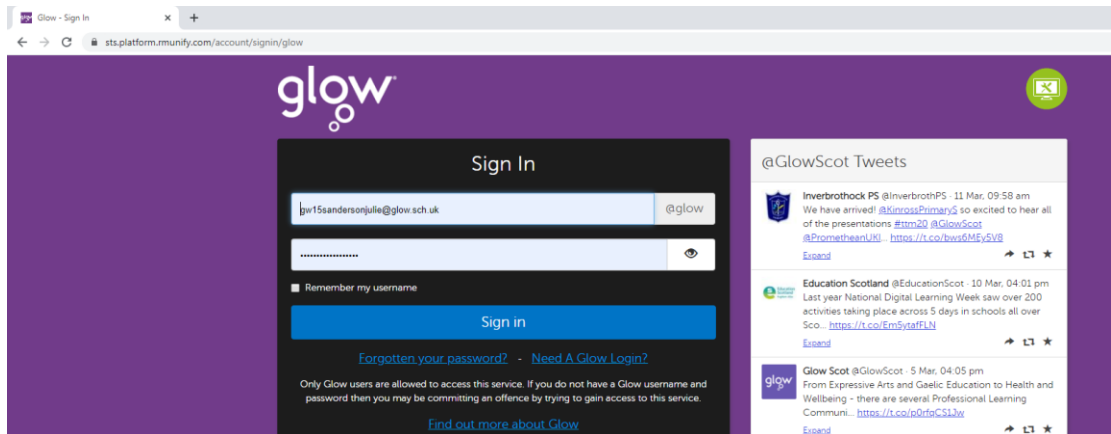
Glow - Sign In ×  +

← → C sts.platform.rmunify.com/account/signin/glow

glow

Sign In

gw15sandersonjulie@glow.sch.uk @glow

•••••••••••••••••

Remember my username

Sign in

Forgotten your password? - Need A Glow Login?

Only Glow users are allowed to access this service. If you do not have a Glow username and password then you may be committing an offence by trying to gain access to this service.

Find out more about Glow

@GlowScot Tweets

Inverbrothock PS @InverbrothPS · 11 Mar, 09:58 am
We have arrived! @KinrossPrimaryS so excited to hear all of the presentations #ttm20 @GlowScot @PrometheanUKI... https://t.co/bws6MEy5V8
Expand

Education Scotland @EducationScot · 10 Mar, 04:01 pm
Last year National Digital Learning Week saw over 200 activities taking place across 5 days in schools all over Sco... https://t.co/Em5ytafFLN
Expand

glow

Glow Scot @GlowScot · 5 Mar, 04:05 pm
From Expressive Arts and Gaelic Education to Health and Wellbeing - there are several Professional Learning Communi... https://t.co/p0rfqCS1Jw
Expand